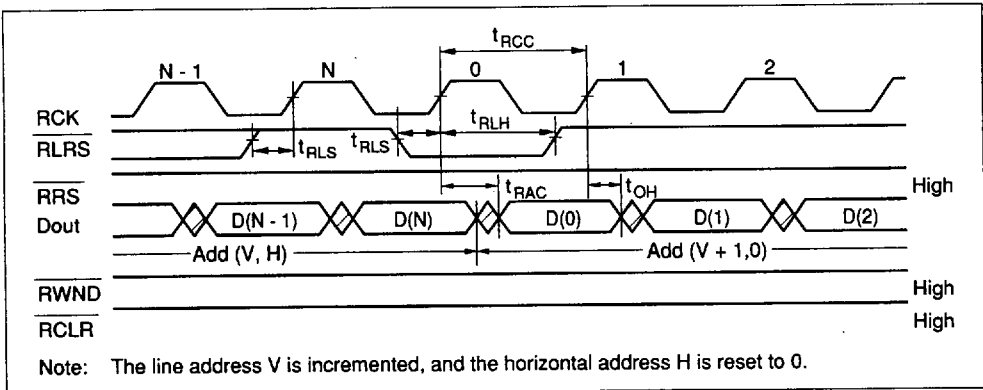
$t_{RCC}$

N - 1

N

0

1

2

RCK

$\overline{RLRS}$

$t_{RLS}$

$t_{RLS}$

$t_{RLH}$

$\overline{RRS}$

$t_{RAC}$

$t_{OH}$

High

Dout

D(N - 1)

D(N)

D(0)

D(1)

D(2)

Add (V, H)

Add (V + 1,0)

$\overline{RWND}$

High

$\overline{RCLR}$

High

Note: The line address V is incremented, and the horizontal address H is reset to 0.